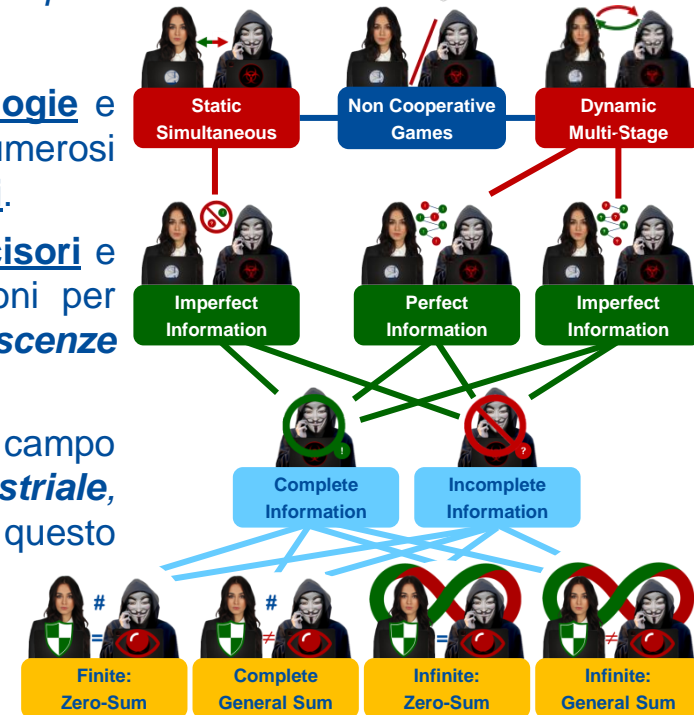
ogie e
umerosi

cisori e
oni per
scenze

campo
striale,
questo

Static Simultaneous

Non Cooperative Games

Dynamic Multi-Stage

Imperfect Information

Perfect Information

Imperfect Information

Complete Information

Incomplete Information

#
=
Finite: Zero-Sum

#
≠
Complete General Sum

=
Infinite: Zero-Sum

≠
Infinite: General Sum